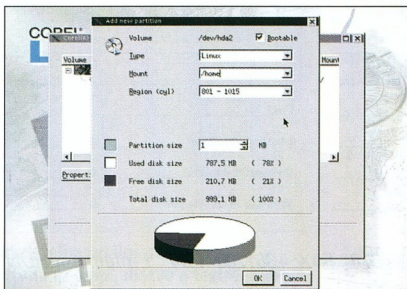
COREL

Corel

Volume

Mount

Propert

Add new partition

Volume /dev/hda2 Bootable

Type Linux

Mount /home

Region (cyl) 801 - 1015

Partition size 1 MB

Used disk size 787,5 MB ( 78% )

Free disk size 210,7 MB ( 21% )

Total disk size 999,1 MB ( 100% )

OK Cancel